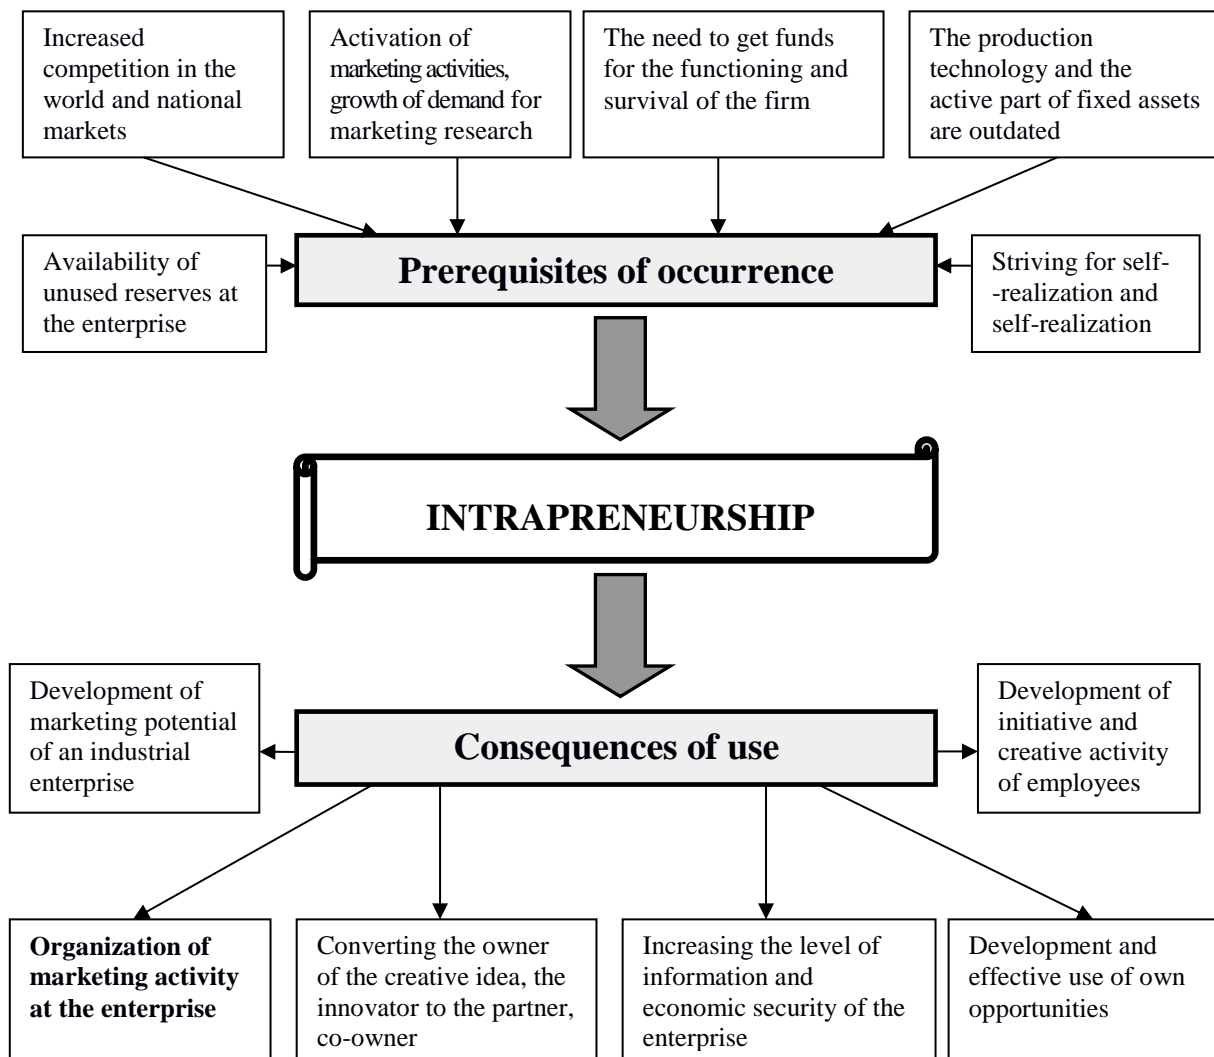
Increased competition in the world and national markets

Activation of marketing activities, growth of demand for marketing research

The need to get funds for the functioning and survival of the firm

The production technology and the active part of fixed assets are outdated

Availability of unused reserves at the enterprise

**Prerequisites of occurrence**

Striving for self--realization and self-realization

**INTRAPRENEURSHIP**

Development of marketing potential of an industrial enterprise

**Consequences of use**

Development of initiative and creative activity of employees

**Organization of marketing activity at the enterprise**

Converting the owner of the creative idea, the innovator to the partner, co-owner

Increasing the level of information and economic security of the enterprise

Development and effective use of own opportunities